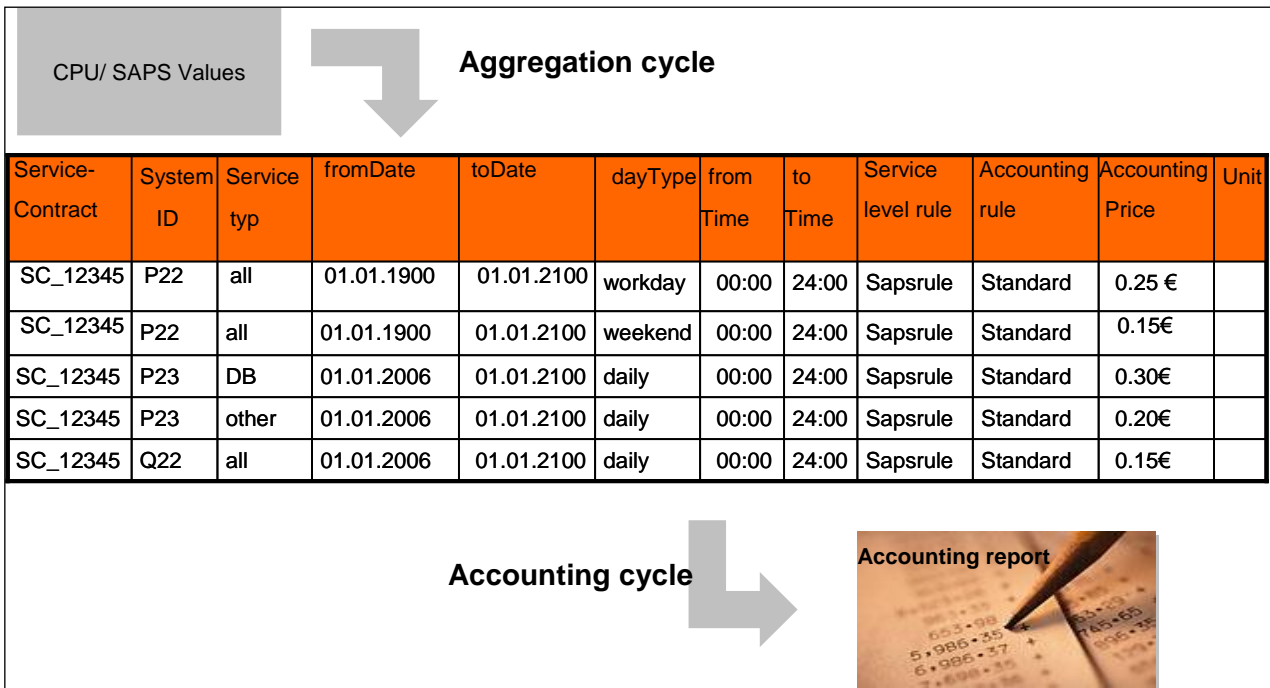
CPU/ SAPS Values

Aggregation cycle

| Service-Contract | System ID | Service typ | fromDate | toDate | dayType | from Time | to Time | Service level rule | Accounting rule | Accounting Price | Unit |
|---|---|---|---|---|---|---|---|---|---|---|---|
| SC_12345 | P22 | all | 01.01.1900 | 01.01.2100 | workday | 00:00 | 24:00 | Sapsrule | Standard | 0.25 € | |
| SC_12345 | P22 | all | 01.01.1900 | 01.01.2100 | weekend | 00:00 | 24:00 | Sapsrule | Standard | 0.15€ | |
| SC_12345 | P23 | DB | 01.01.2006 | 01.01.2100 | daily | 00:00 | 24:00 | Sapsrule | Standard | 0.30€ | |
| SC_12345 | P23 | other | 01.01.2006 | 01.01.2100 | daily | 00:00 | 24:00 | Sapsrule | Standard | 0.20€ | |
| SC_12345 | Q22 | all | 01.01.2006 | 01.01.2100 | daily | 00:00 | 24:00 | Sapsrule | Standard | 0.15€ | |

Accounting cycle

Accounting report